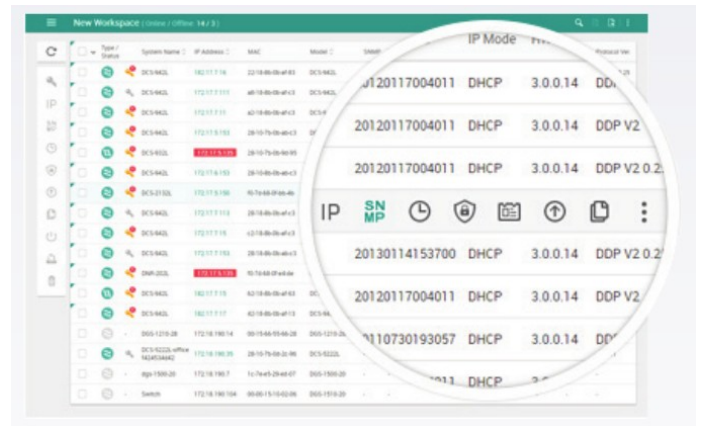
New Workspace (Online / Offline 14 / 3)

Type / Status | System Name | IP Address | MAC | Model | SNMP

DCS-942L | 192.17.7.18
DCS-942L | 172.17.7.111
DCS-942L | 172.17.7.11
DCS-942L | 172.17.5.153
DCS-932L | 172.17.5.135
DCS-942L | 172.17.6.153
DCS-2132L | 172.17.5.150
DCS-942L | 172.17.7.113
DCS-942L | 172.17.7.15
DCS-942L | 172.17.7.153
DNR-202L | 172.17.5.135
DCS-942L | 192.17.7.19
DCS-942L | 172.17.7.17
DGS-1210-28 | 172.18.190.14
DCS-5222L-office | 172.18.190.35
dgs-1500-20 | 172.18.190.7
Switch | 172.18.190.104

| | IP Mode | F | |
|---|---|---|---|
| 20120117004011 | DHCP | 3.0.0.14 | DD |
| 20120117004011 | DHCP | 3.0.0.14 | DDP V2 |
| 20120117004011 | DHCP | 3.0.0.14 | DDP V2 0.2 |

IP SNMP

| 20130114153700 | DHCP | 3.0.0.14 | DDP V2 0.2 |
|---|---|---|---|
| 20120117004011 | DHCP | 3.0.0.14 | DDP V2 |
| 110730193057 | DHCP | 3.0.0.14 | DD |
| 11 | DHCP | | |